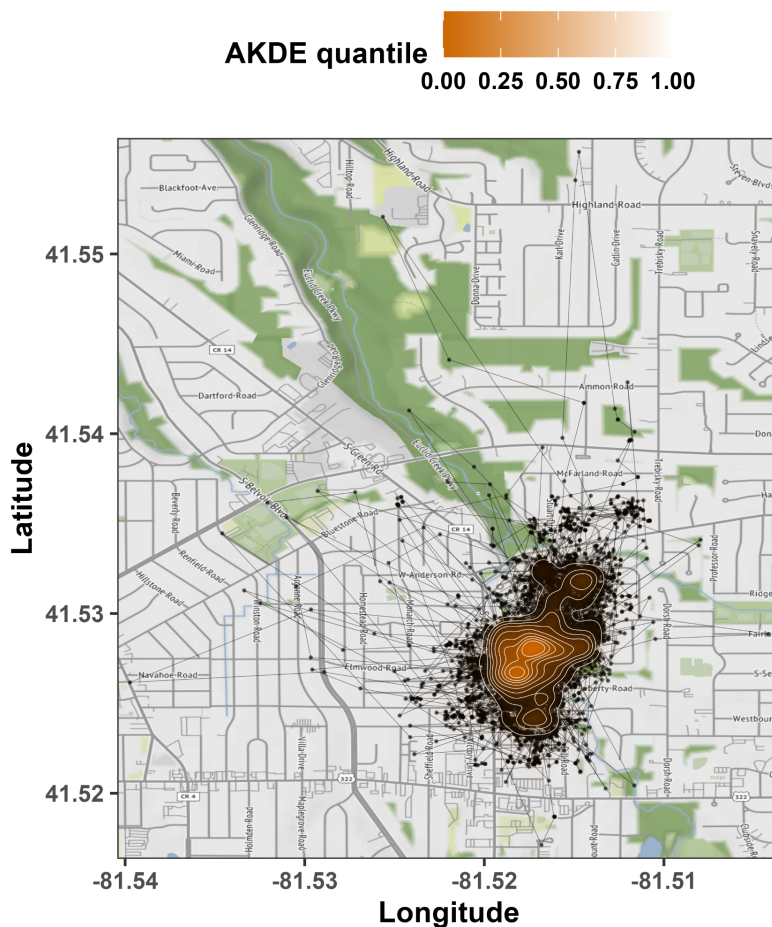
AKDE quantile
0.00 0.25 0.50 0.75 1.00

Latitude
41.55
41.54
41.53
41.52

Longitude
-81.54 -81.53 -81.52 -81.51

Blackfoot-Ave
Hilltop-Road
Highland-Road
Highland-Road
Steven-Blvd
Glenridge-Road
Miami-Road
Euclid-Creek-Pkwy
Donna-Drive
Karl-Drive
Catlin-Drive
Trebisky-Road
Staley-Road
CR 14
Glenridge-Road
Dartford-Road
Ammon-Road
S-Green-Rd
Euclid-Creek-Pkwy
McFarland-Road
Don
S-Belvoir-Blvd
Beverly-Road
Bluestone-Road
CR 14
Ha
Renfield-Road
Hillstone-Road
W-Anderson-Rd
Professor-Road
Ridge
Winston-Road
Avalon-Road
Homestead-Road
Fair
Navahoe-Road
Elmwood-Road
Liberty-Road
S-Se
Westbour
Villa-Drive
Sheffield-Road
CR 4
322
Holmden-Road
Maplegrove-Road
Dorsh-Road
322